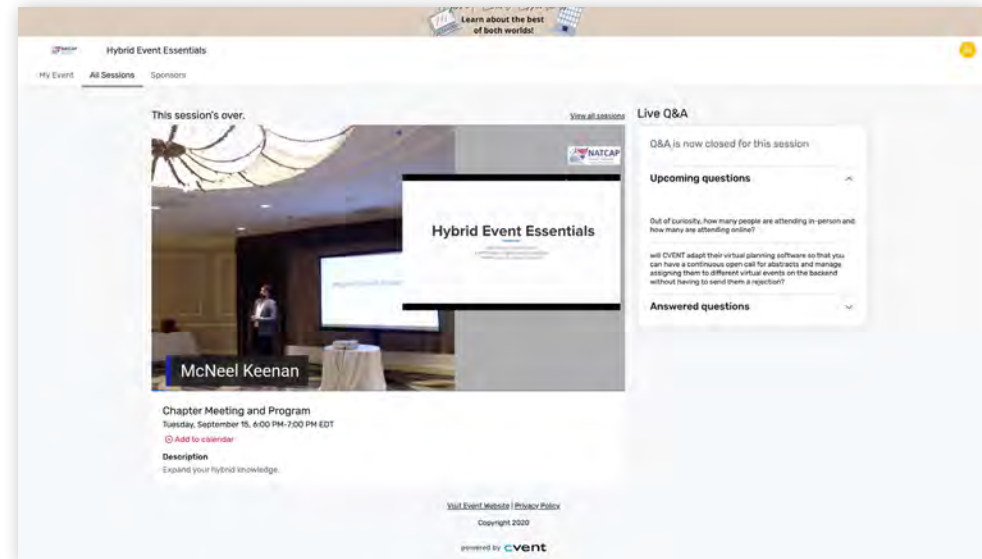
Learn about the best of both worlds!

Hybrid Event Essentials

My Event All Sessions Sponsors

This session's over.

View all sessions

NATCAP

Hybrid Event Essentials

McNeel Keenan

Chapter Meeting and Program

Tuesday, September 15, 6:00 PM-7:00 PM EDT

Add to calendar

Description

Expand your hybrid knowledge.

Live Q&A

Q&A is now closed for this session

Upcoming questions

Out of curiosity, how many people are attending in-person and how many are attending online?

will CVENT adapt their virtual planning software so that you can have a continuous open call for abstracts and manage assigning them to different virtual events on the backend without having to send them a rejection?

Answered questions

Visit Event Website | Privacy Policy

Copyright 2020

powered by cvent